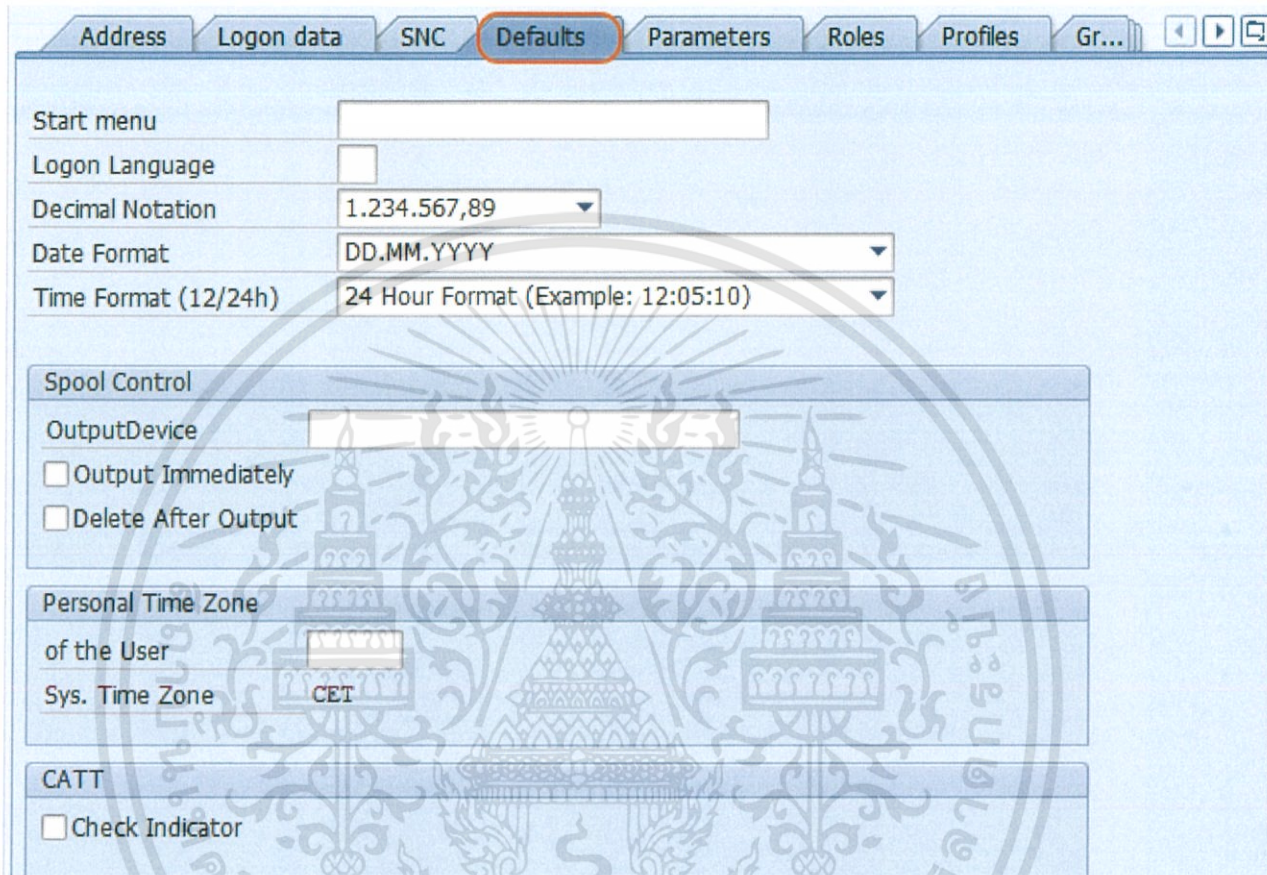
Address | Logon data | SNC | Defaults | Parameters | Roles | Profiles | Gr...

Start menu
Logon Language
Decimal Notation 1.234.567,89
Date Format DD.MM.YYYY
Time Format (12/24h) 24 Hour Format (Example: 12:05:10)

Spool Control
OutputDevice
Output Immediately
Delete After Output

Personal Time Zone
of the User
Sys. Time Zone CET

CATT
Check Indicator